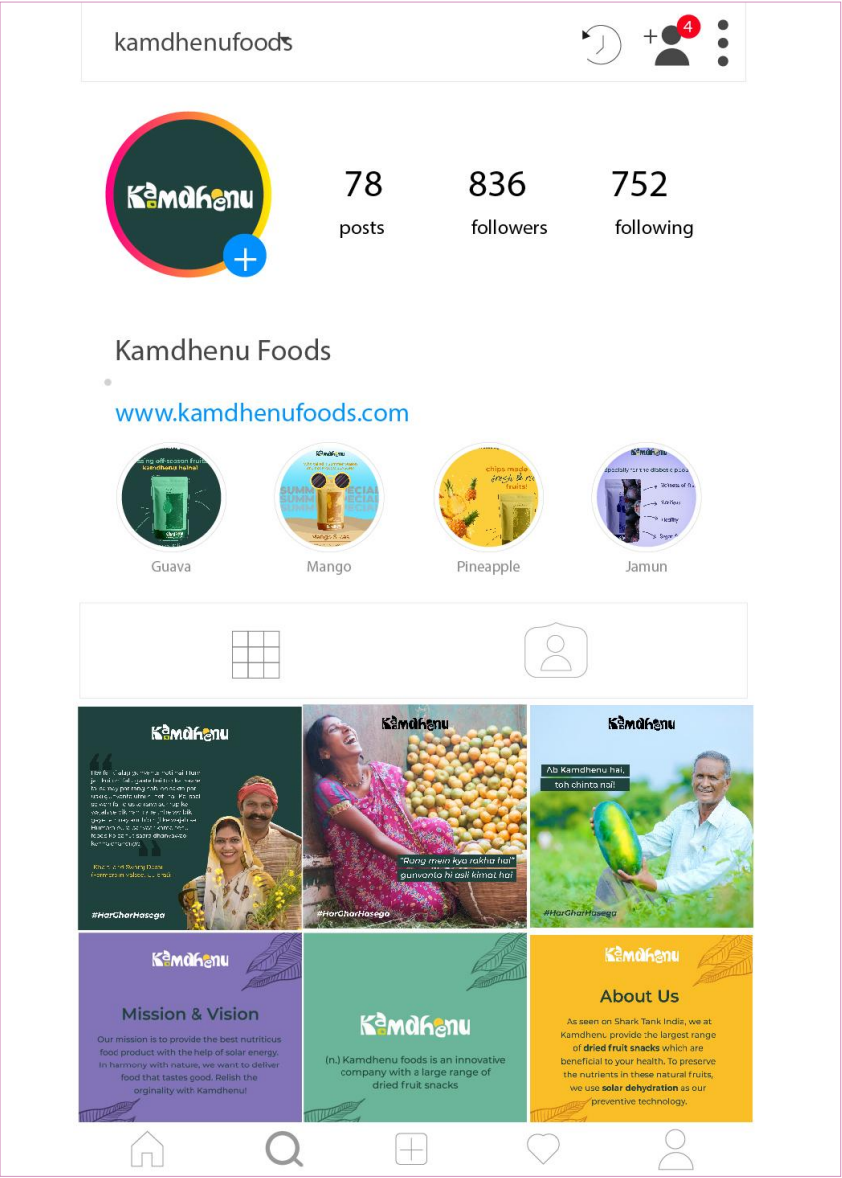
kamdhenufoods

4

Kamdhenu

78
posts

836
followers

752
following

Kamdhenu Foods

www.kamdhenufoods.com

kamdhenu hai na!

SUMMER SPECIAL

Mango

chips made from fresh fruits!

Guava

Mango

Pineapple

Jamun

Kamdhenu

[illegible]

#HarGharHasega

Kamdhenu

"Rung mein kya rakha hai" gunvatta hi asli kimat hai

#HarGharHasega

Kamdhenu

Ab Kamdhenu hai, toh chinta nai!

#HarGharHasega

Kamdhenu

Mission & Vision

Our mission is to provide the best nutritious food product with the help of solar energy. In harmony with nature, we want to deliver food that tastes good. Relish the orginality with Kamdhenu!

Kamdhenu

(n.) Kamdhenu foods is an innovative company with a large range of dried fruit snacks

Kamdhenu

About Us

As seen on Shark Tank India, we at Kamdhenu provide the largest range of dried fruit snacks which are beneficial to your health. To preserve the nutrients in these natural fruits, we use solar dehydration as our preventive technology.